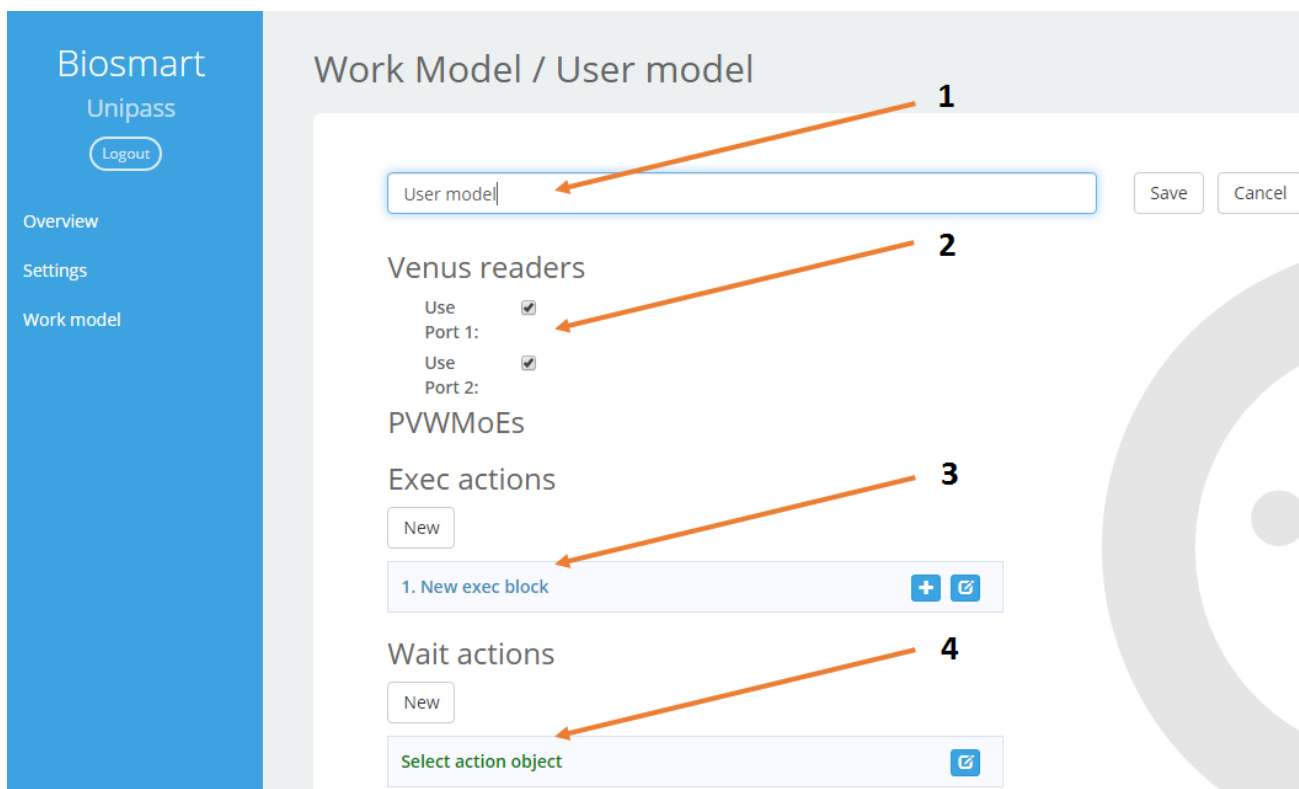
Biosmart
Unipass
Logout

Overview

Settings

Work model

Work Model / User model

1

User model

Save

Cancel

2

Venus readers

Use Port 1:

Use Port 2:

PVWMoEs

Exec actions

3

New

1. New exec block

Wait actions

4

New

Select action object